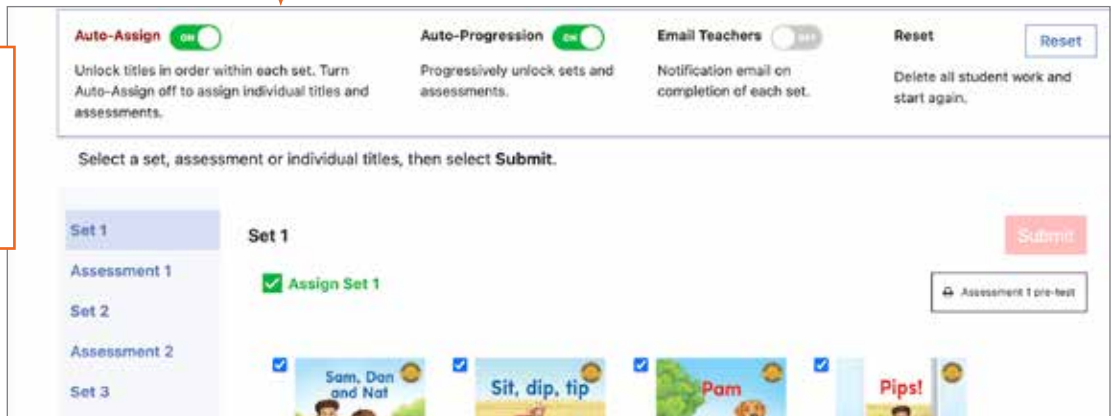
Auto-Assign ON

Unlock titles in order within each set. Turn Auto-Assign off to assign individual titles and assessments.

Auto-Progression ON

Progressively unlock sets and assessments.

Email Teachers OFF

Notification email on completion of each set.

Reset

Delete all student work and start again.

Reset

Select a set, assessment or individual titles, then select **Submit**.

Set 1

Assessment 1

Set 2

Assessment 2

Set 3

Set 1

Submit

Assign Set 1

Assessment 1 pre-test

Sam, Dan and Nat

Sit, dip, tip

Pam

Pips!